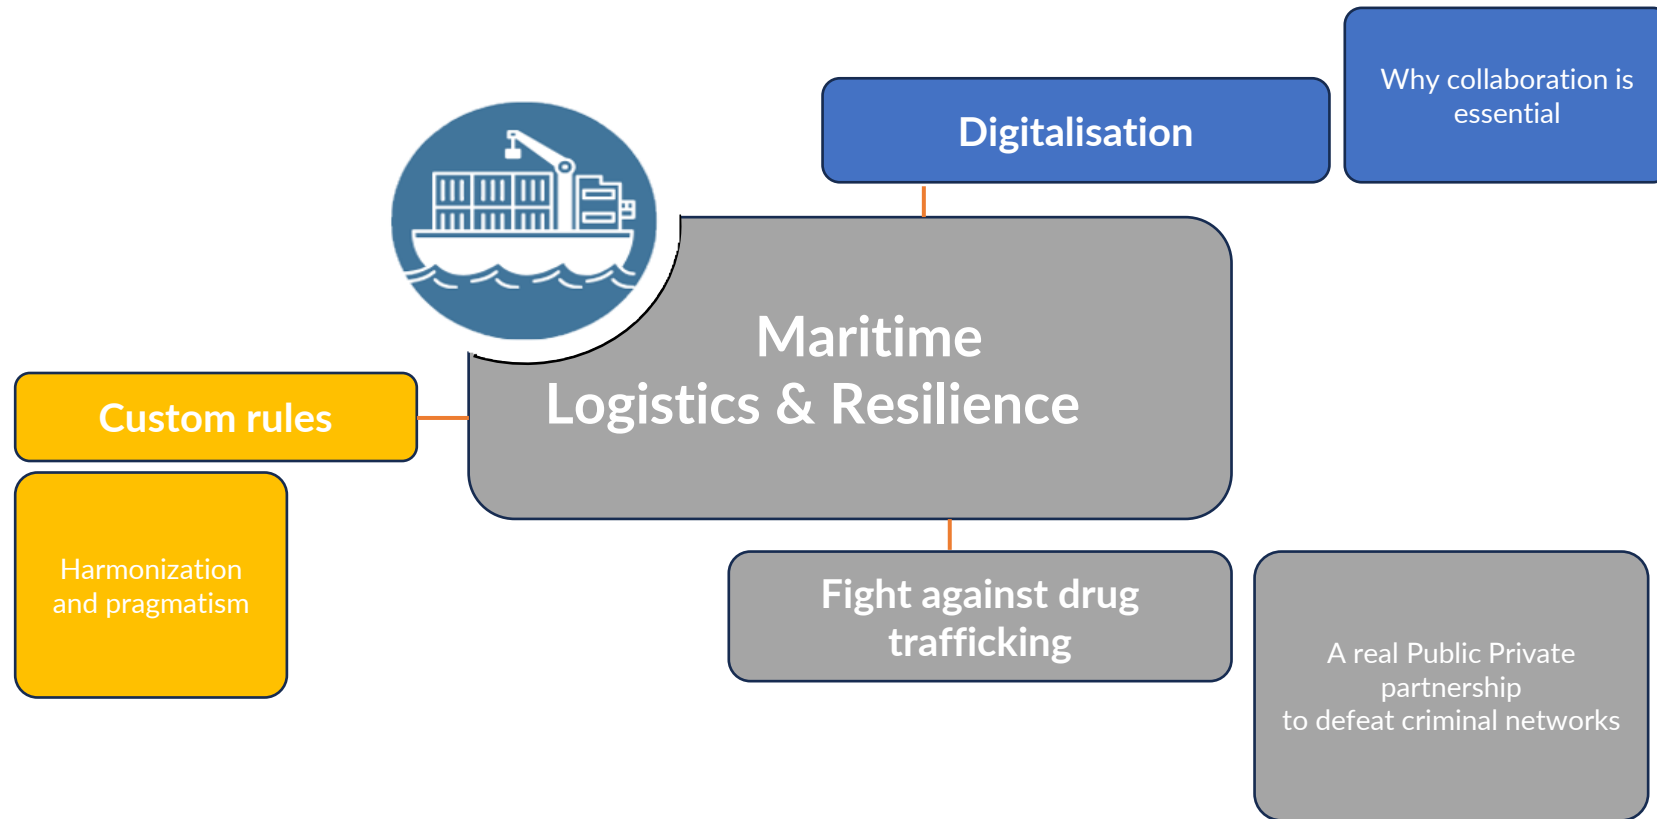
Digitalisation

Why collaboration is essential

Maritime
Logistics & Resilience

Custom rules

Harmonization and pragmatism

Fight against drug trafficking

A real Public Private partnership
to defeat criminal networks